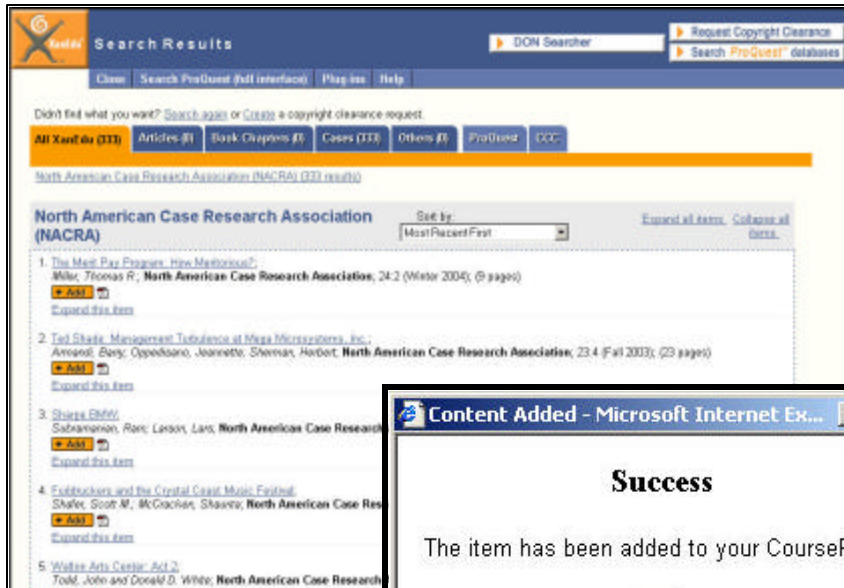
XanEdu

Search Results

DON Searcher

Request Copyright Clearance

Search ProQuest databases

Close | Search ProQuest (full interface) | Plug-ins | Help

Didn't find what you want? Search again or Create a copyright clearance request.

All XanEdu (333) | Articles (0) | Book Chapters (0) | Cases (333) | Others (0) | ProQuest | CCC

North American Case Research Association (NACRA) (333 results)

North American Case Research Association (NACRA)

Sort by: Most Recent First

Expand all items Collapse all items

1. The Merit Pay Program: How Meritorious?; Miller, Thomas R.; North American Case Research Association, 24:2 (Winter 2004); (9 pages)
+ Add
Expand this item

2. Ted Shade: Management Turbulence at Mega Microsystems, Inc.; Armandi, Barry; Oppedisano, Jeannette; Sherman, Herbert; North American Case Research Association; 23:4 (Fall 2003); (23 pages)
+ Add
Expand this item

3. Sharpe BMW; Sabramanian, Ram; Larson, Lars; North American Case Research
+ Add
Expand this item

4. Fishbuckers and the Crystal Coast Music Festival; Shafer, Scott M.; McCracken, Shawna; North American Case Res
+ Add
Expand this item

5. Walton Arts Center: Act 2; Todd, John and Donald D. White; North American Case Research

Content Added - Microsoft Internet Ex...

Success

The item has been added to your CourseP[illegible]